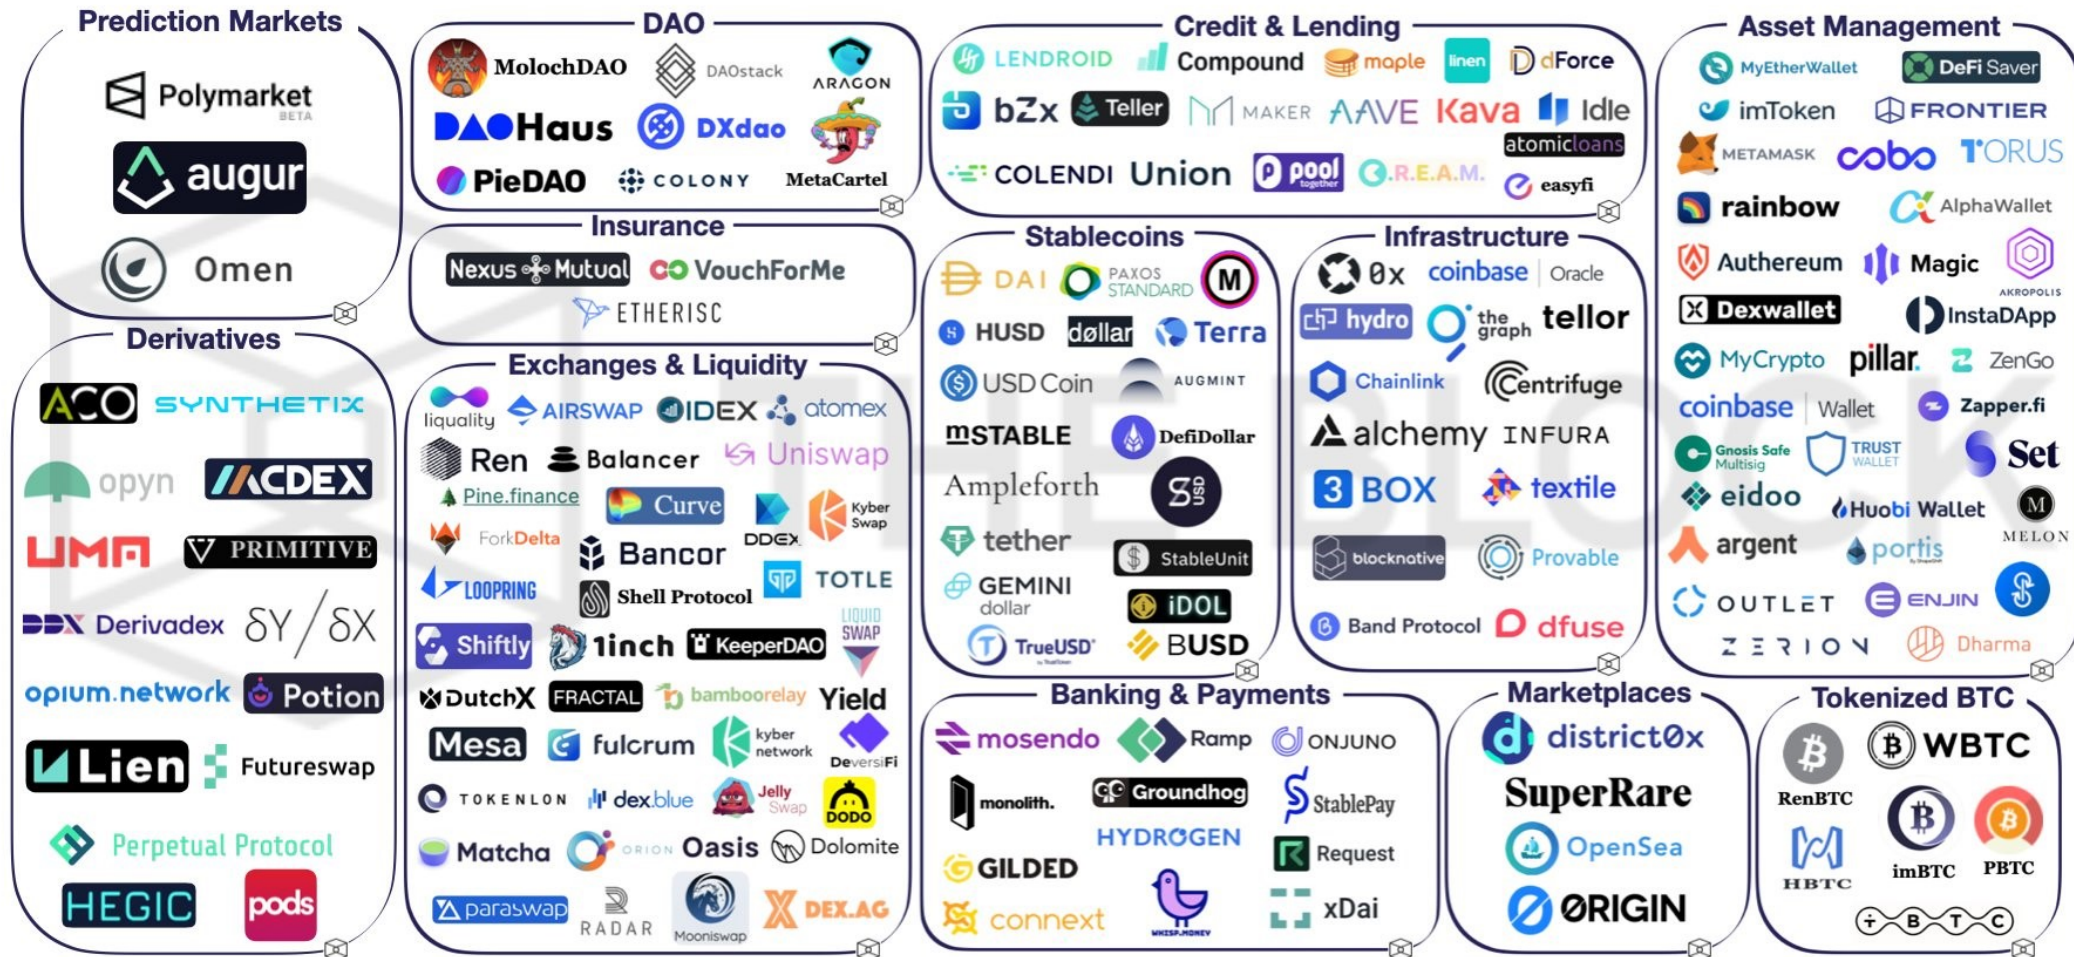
Prediction Markets

Polymarket BETA

augur

Omen

Derivatives

ACO SYNTHETIX

opyn MCDEX

UMA PRIMITIVE

DDX Derivadex δY/δX

opium.network Potion

Lien Futureswap

Perpetual Protocol

HEGIC pods

DAO

MolochDAO DAOstack ARAGON

DAOHaus DXdao

PieDAO COLONY MetaCartel

Insurance

Nexus Mutual VouchForMe

ETHERISC

Exchanges & Liquidity

liquality AIRSWAP IDEX atomex

Ren Balancer Uniswap

Pine.finance Curve

ForkDelta DDEX Kyber Swap

Bancor

LOOPRING Shell Protocol TOTLE

Shiftly 1inch KeeperDAO LIQUID SWAP

DutchX FRACTAL bamboorelay Yield

Mesa fulcrum kyber network DeversiFi

TOKENLON dex.blue Jelly Swap DODO

Matcha ORION Oasis Dolomite

paraswap RADAR Mooniswap DEX.AG

Credit & Lending

LENDROID Compound maple linen dForce

bZx Teller MAKER AAVE Kava Idle

atomicloans

COLENDI Union pool together C.R.E.A.M. easyfi

Stablecoins

DAI PAXOS STANDARD M

HUSD døllar Terra

USD Coin AUGMINT

mSTABLE DefiDollar

Ampleforth sUSD

tether StableUnit

GEMINI dollar iDOL

TrueUSD BUSD

Infrastructure

0x coinbase Oracle

hydro the graph tellor

Chainlink Centrifuge

alchemy INFURA

3BOX textile

blocknative Provable

Band Protocol dfuse

Banking & Payments

mosendo Ramp ONJUNO

monolith. Groundhog StablePay

HYDROGEN

GILDED Request

connext WHISP.MONEY xDai

Marketplaces

district0x

SuperRare

OpenSea

ORIGIN

Asset Management

MyEtherWallet DeFi Saver

imToken FRONTIER

METAMASK cobo TORUS

rainbow AlphaWallet

Authereum Magic AKROPOLIS

Dexwallet InstaDApp

MyCrypto pillar ZenGo

coinbase Wallet Zapper.fi

Gnosis Safe Multisig TRUST WALLET Set

eidoo Huobi Wallet MELON

argent portis

OUTLET ENJIN

ZERION Dharma

Tokenized BTC

RenBTC WBTC

HBTC imBTC PBTC

tBTC